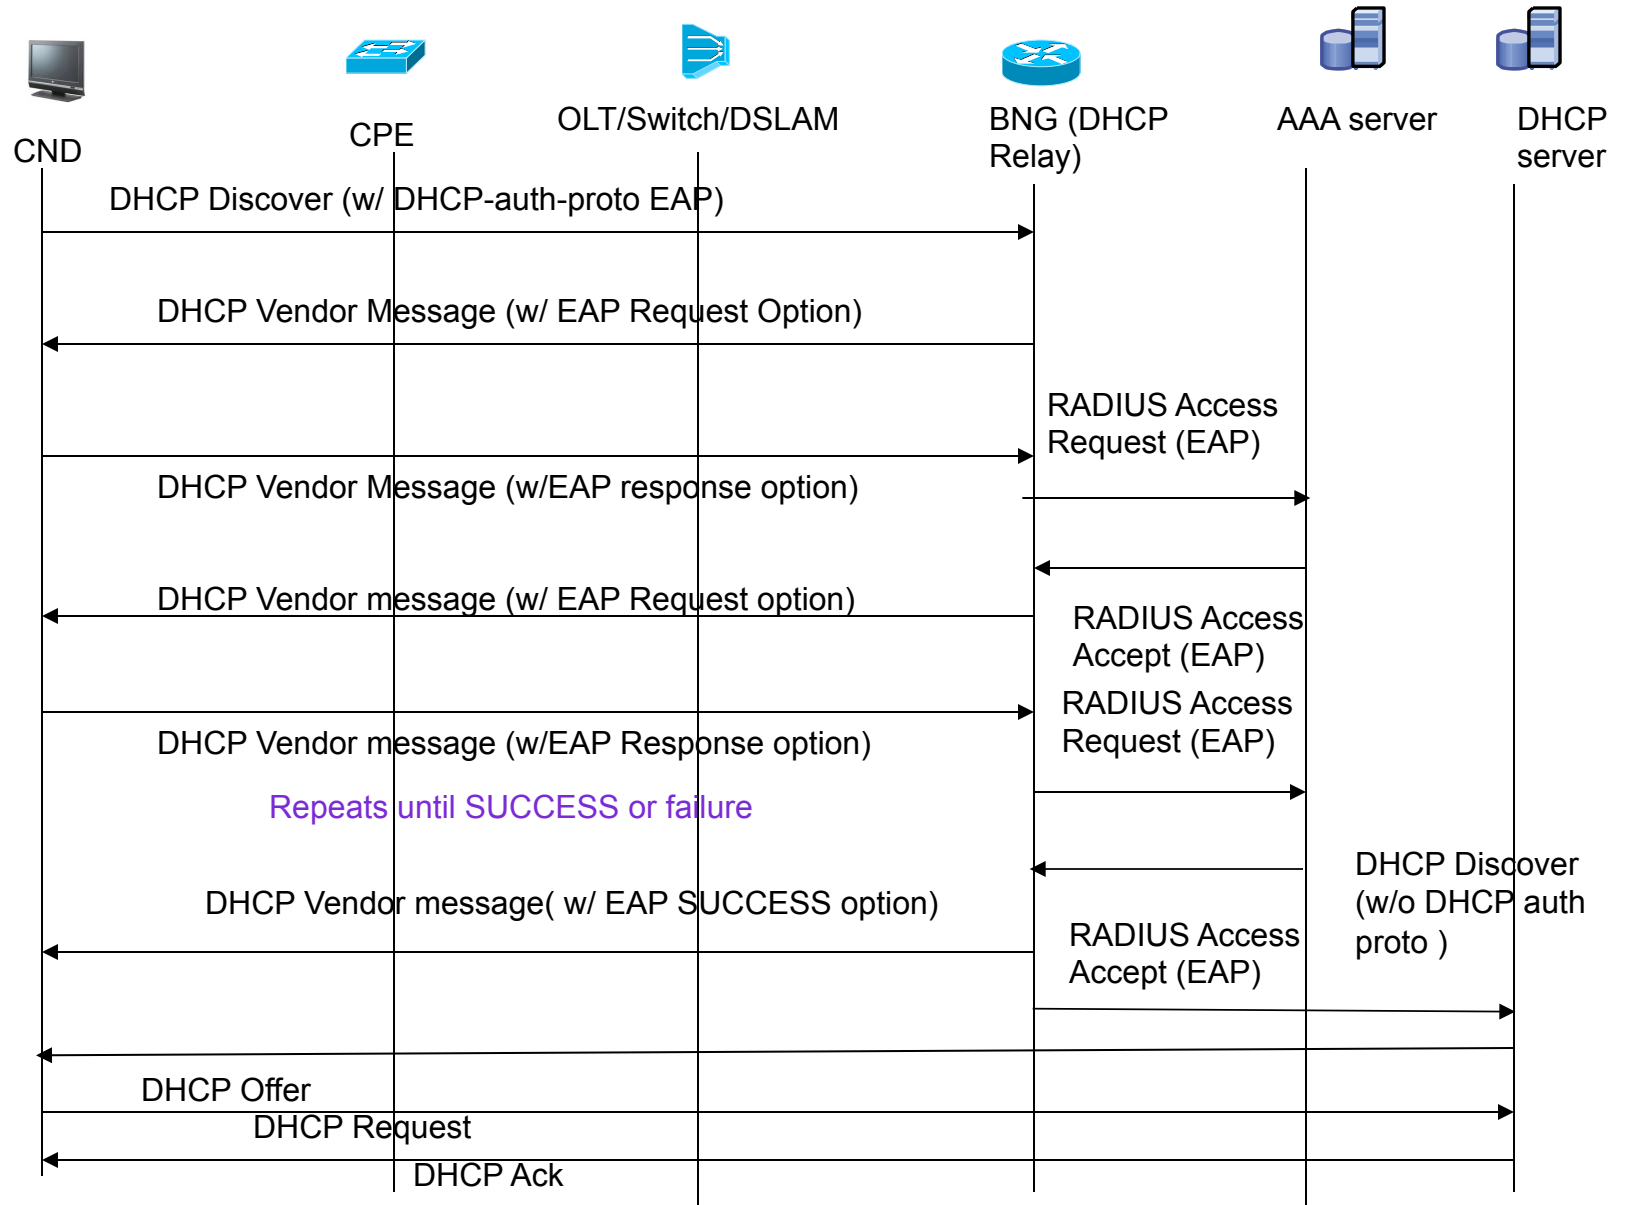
CND

CPE

OLT/Switch/DSLAM

BNG (DHCP Relay)

AAA server

DHCP server

DHCP Discover (w/ DHCP-auth-proto EAP)

DHCP Vendor Message (w/ EAP Request Option)

RADIUS Access Request (EAP)

DHCP Vendor Message (w/EAP response option)

DHCP Vendor message (w/ EAP Request option)

RADIUS Access Accept (EAP)

RADIUS Access Request (EAP)

DHCP Vendor message (w/EAP Response option)

Repeats until SUCCESS or failure

DHCP Discover (w/o DHCP auth proto )

DHCP Vendor message( w/ EAP SUCCESS option)

RADIUS Access Accept (EAP)

DHCP Offer

DHCP Request

DHCP Ack